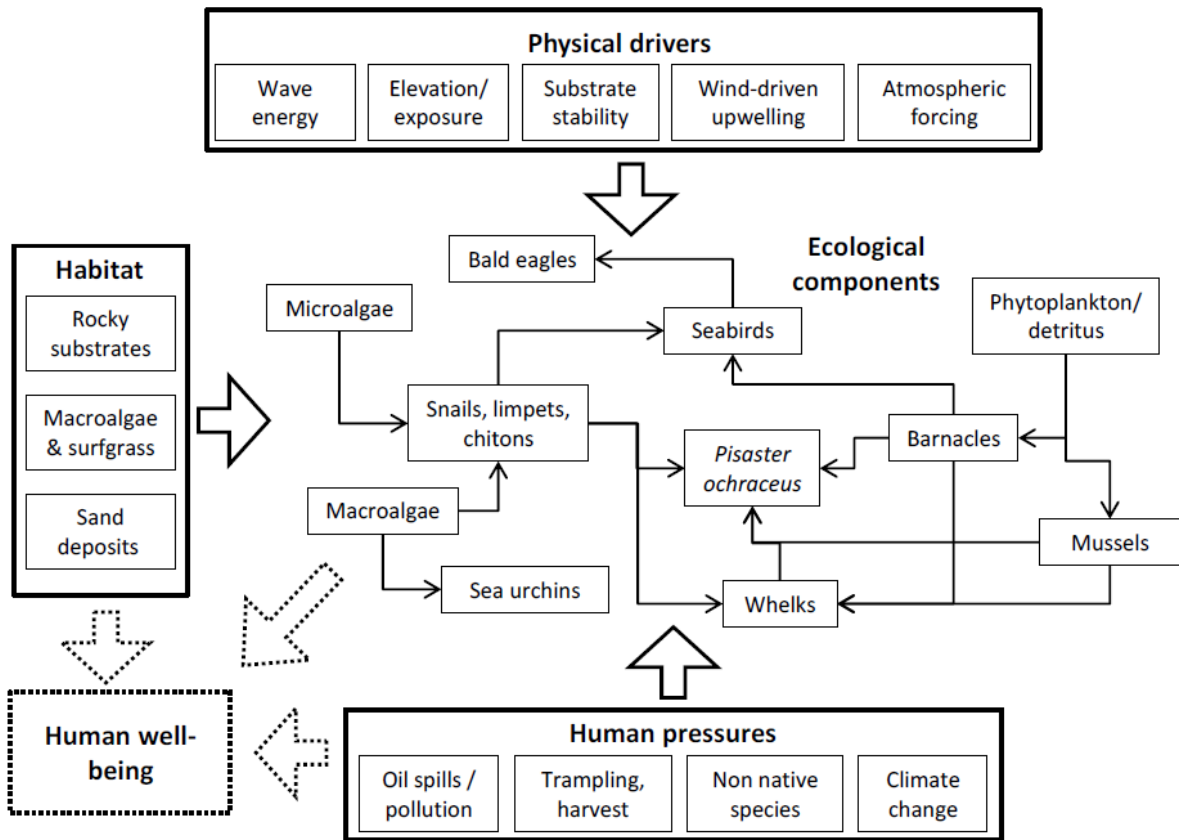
Physical drivers

Wave energy

Elevation/ exposure

Substrate stability

Wind-driven upwelling

Atmospheric forcing

Habitat

Rocky substrates

Macroalgae & surfgrass

Sand deposits

Ecological components

Bald eagles

Microalgae

Seabirds

Phytoplankton/ detritus

Snails, limpets, chitons

Pisaster ochraceus

Barnacles

Macroalgae

Mussels

Sea urchins

Whelks

Human well-being

Human pressures

Oil spills / pollution

Trampling, harvest

Non native species

Climate change